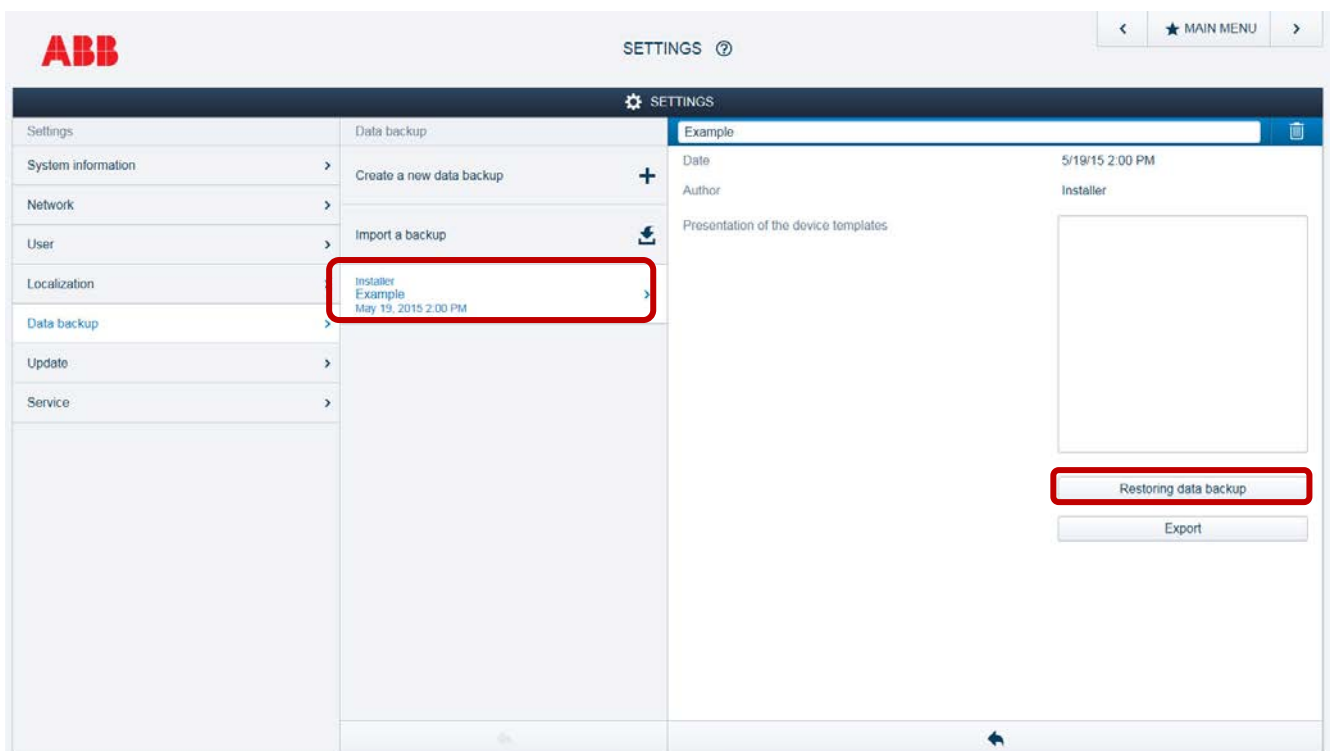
ABB

SETTINGS ⑦

< ★ MAIN MENU >

SETTINGS

Settings

System information >

Network >

User >

Localization >

Data backup >

Update >

Service >

Data backup

Create a new data backup +

Import a backup

Installer
Example
May 19, 2015 2:00 PM >

Example

Date 5/19/15 2:00 PM

Author Installer

Presentation of the device templates

Restoring data backup

Export